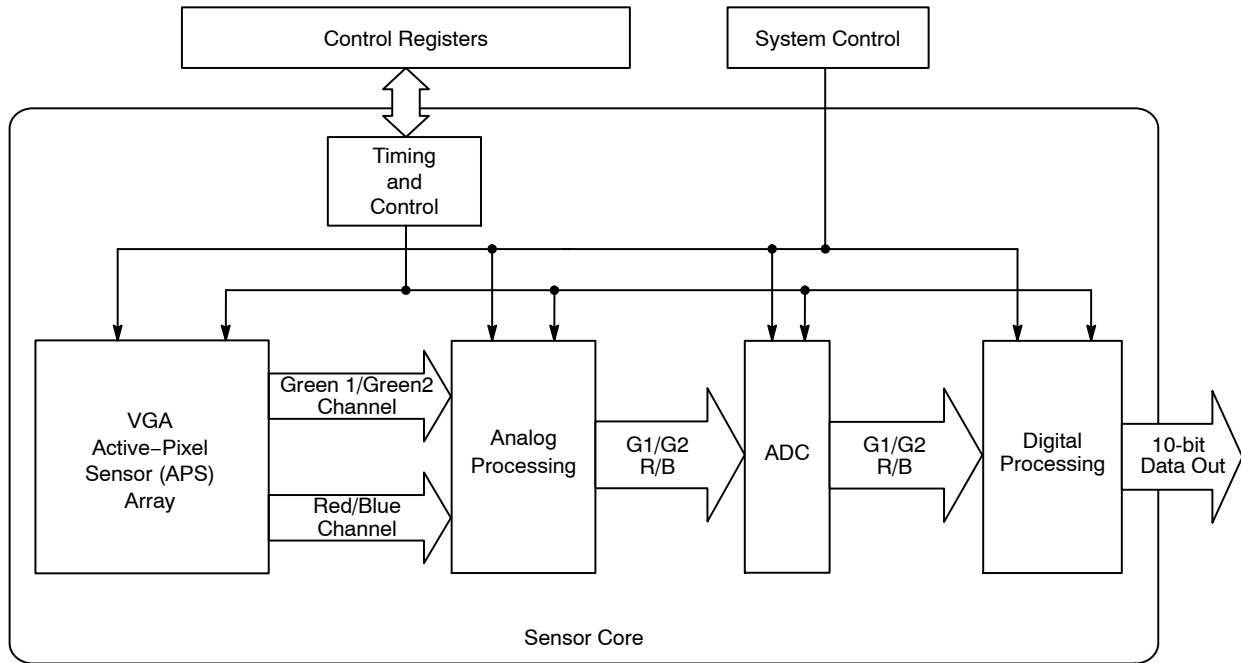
Control Registers

System Control

Timing and Control

VGA Active−Pixel Sensor (APS) Array

Green 1/Green2 Channel

Red/Blue Channel

Analog Processing

G1/G2 R/B

ADC

G1/G2 R/B

Digital Processing

10-bit Data Out

Sensor Core